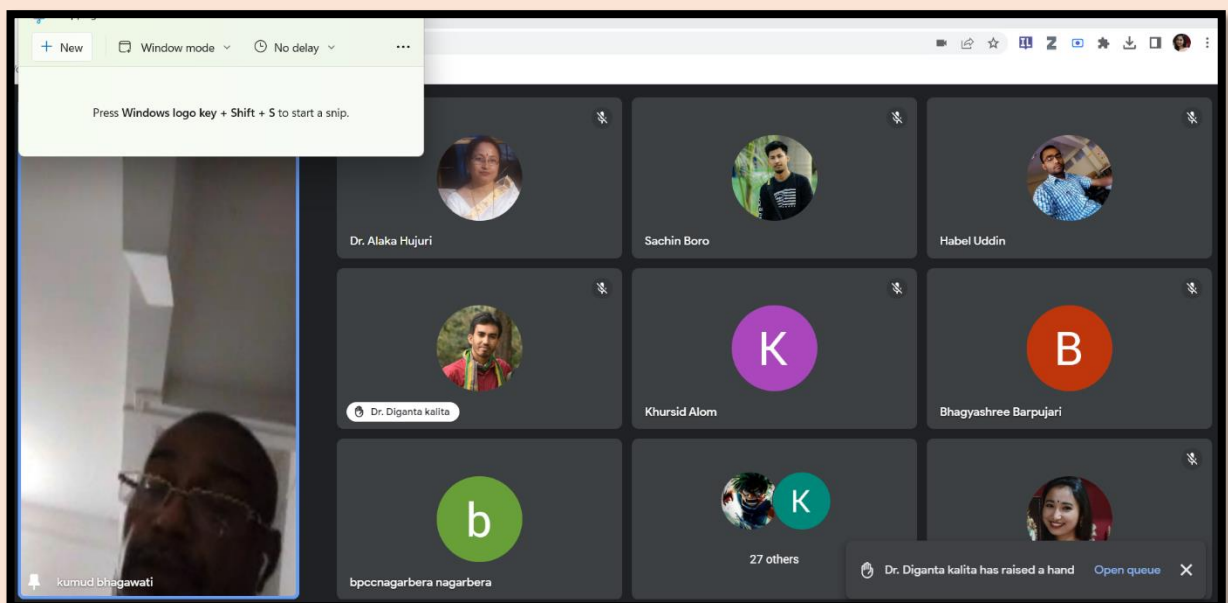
New

Window mode

No delay

Press Windows logo key + Shift + S to start a snip.

Dr. Alaka Hujuri

Sachin Boro

Habel Uddin

Dr. Diganta kalita

K

Khursid Alom

B

Bhagyashree Barpujari

kumud bhagawati

b

bpccnagarbera nagarbera

K

27 others

Dr. Diganta kalita has raised a hand

Open queue